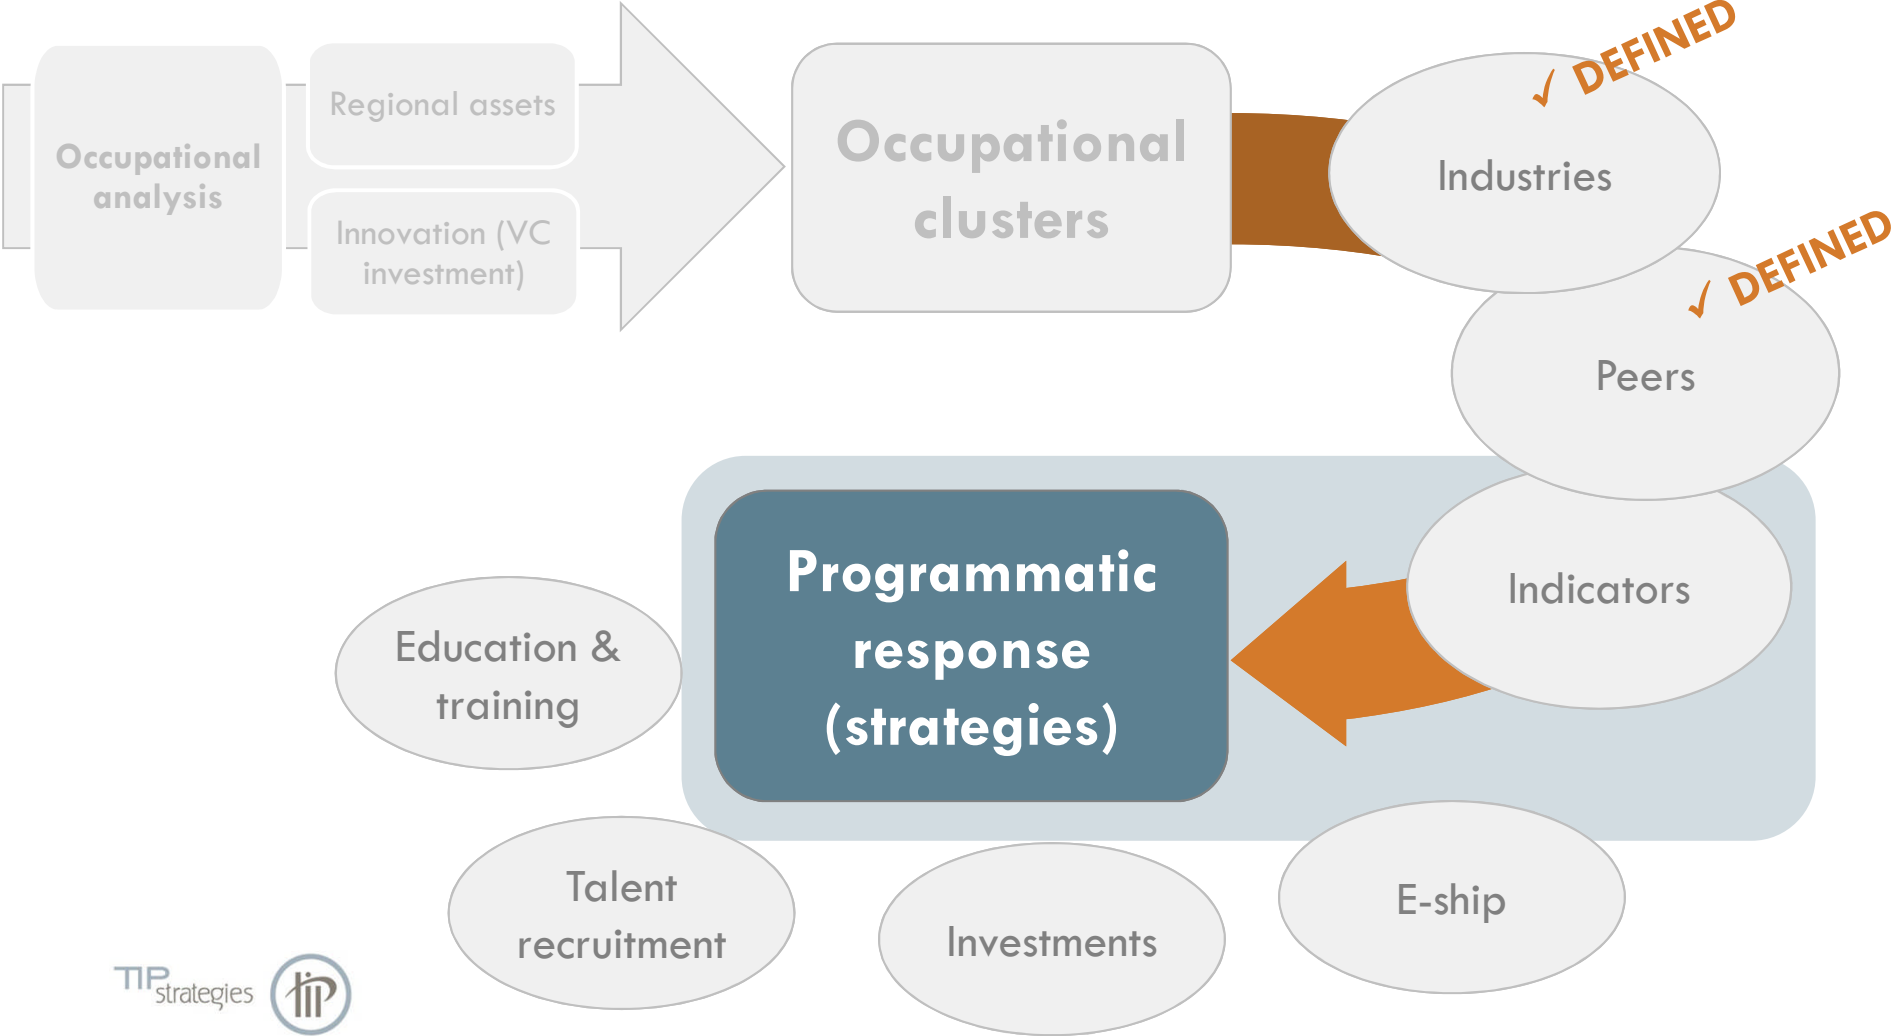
Occupational analysis

Regional assets

Innovation (VC investment)

Occupational clusters

✓ DEFINED

Industries

✓ DEFINED

Peers

Indicators

Programmatic response (strategies)

Education & training

Talent recruitment

Investments

E-ship

TIP strategies

tip